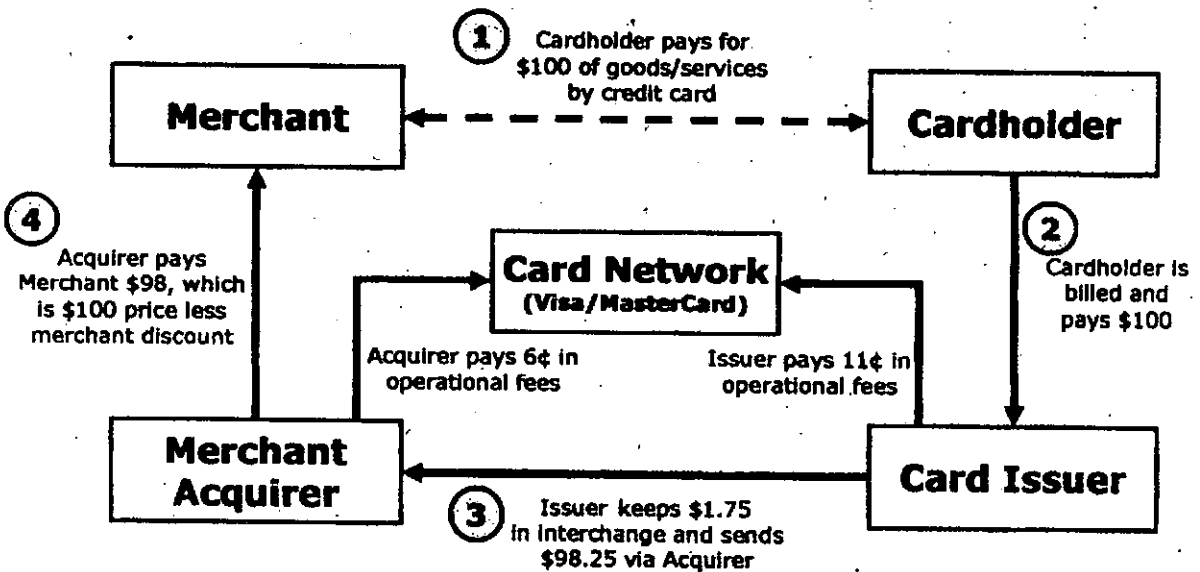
1 Cardholder pays for \$100 of goods/services by credit card

Merchant

Cardholder

4 Acquirer pays Merchant \$98, which is \$100 price less merchant discount

Card Network (Visa/MasterCard)

2 Cardholder is billed and pays \$100

Acquirer pays 6¢ in operational fees

Issuer pays 11¢ in operational fees

Merchant Acquirer

Card Issuer

3 Issuer keeps \$1.75 in interchange and sends \$98.25 via Acquirer